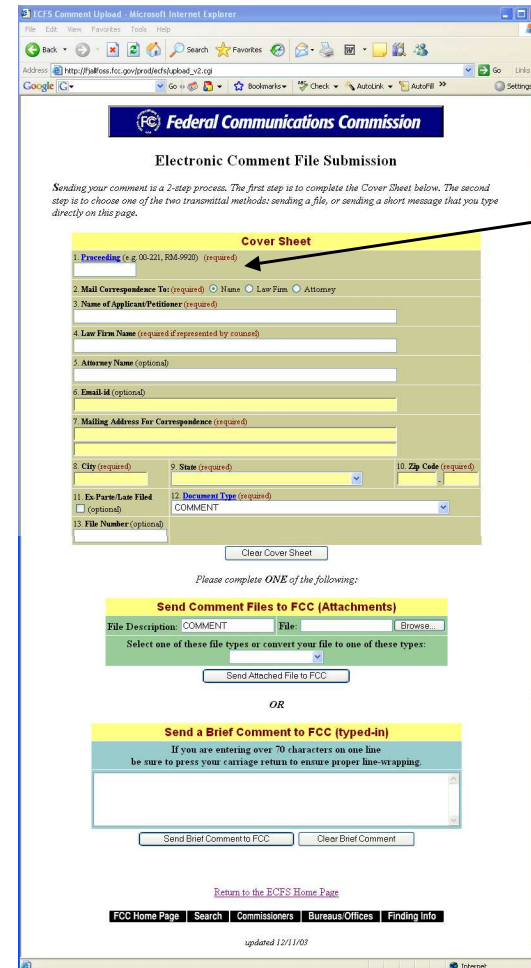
ECFS Comment Upload - Microsoft Internet Explorer

File Edit View Favorites Tools Help

Back Search Favorites

Address http://fjallfoss.fcc.gov/prod/ecfs/upload_v2.cgi Go Links

Google Go Bookmarks Check AutoLink AutoFill Settings

FCC Federal Communications Commission

Electronic Comment File Submission

Sending your comment is a 2-step process. The first step is to complete the Cover Sheet below. The second step is to choose one of the two transmittal methods: sending a file, or sending a short message that you type directly on this page.

Cover Sheet

1. Proceeding (e.g. 00-221, RM-9920) (required)

2. Mail Correspondence To: (required) Name Law Firm Attorney

3. Name of Applicant/Petitioner (required)

4. Law Firm Name (required if represented by counsel)

5. Attorney Name (optional)

6. Email-id (optional)

7. Mailing Address For Correspondence (required)

8. City (required)

9. State (required)

10. Zip Code (required)

11. Ex-Parte/Late Filed (optional)

12. Document Type (required)
COMMENT

13. File Number (optional)

Clear Cover Sheet

Please complete ONE of the following:

Send Comment Files to FCC (Attachments)

File Description: COMMENT File: Browse...

Select one of these file types or convert your file to one of these types:

Send Attached File to FCC

OR

Send a Brief Comment to FCC (typed-in)

If you are entering over 70 characters on one line be sure to press your carriage return to ensure proper line-wrapping.

Send Brief Comment to FCC Clear Brief Comment

Return to the ECFS Home Page

FCC Home Page | Search | Commissioners | Bureaus/Offices | Finding Info

updated 12/11/03

Internet